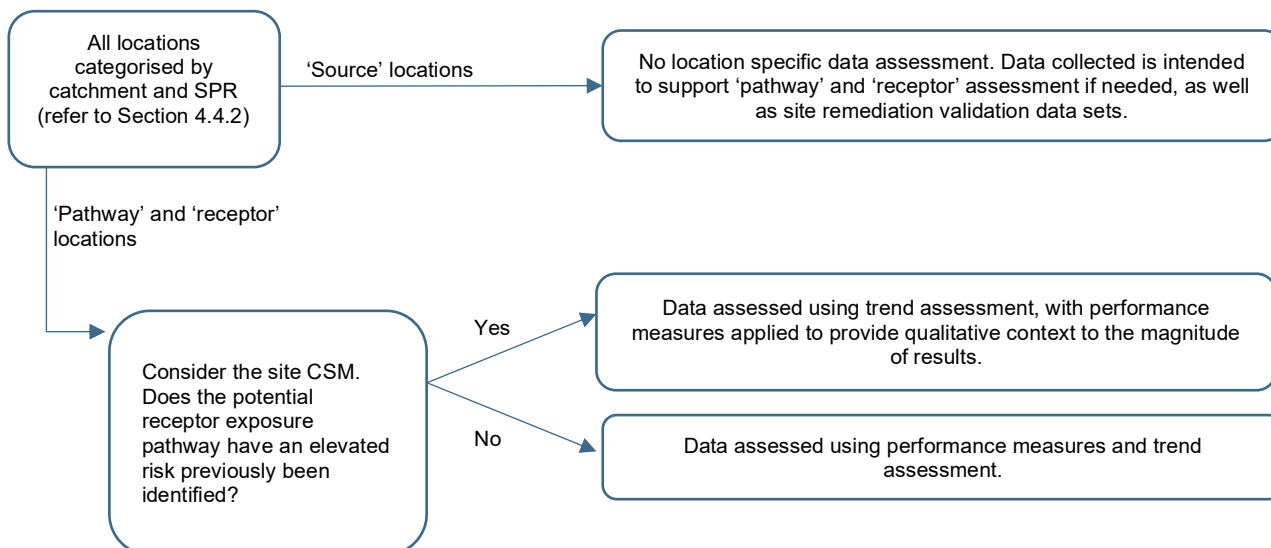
All locations categorised by catchment and SPR (refer to Section 4.4.2)

‘Source’ locations

No location specific data assessment. Data collected is intended to support ‘pathway’ and ‘receptor’ assessment if needed, as well as site remediation validation data sets.

‘Pathway’ and ‘receptor’ locations

Consider the site CSM. Does the potential receptor exposure pathway have an elevated risk previously been identified?

Yes

Data assessed using trend assessment, with performance measures applied to provide qualitative context to the magnitude of results.

No

Data assessed using performance measures and trend assessment.